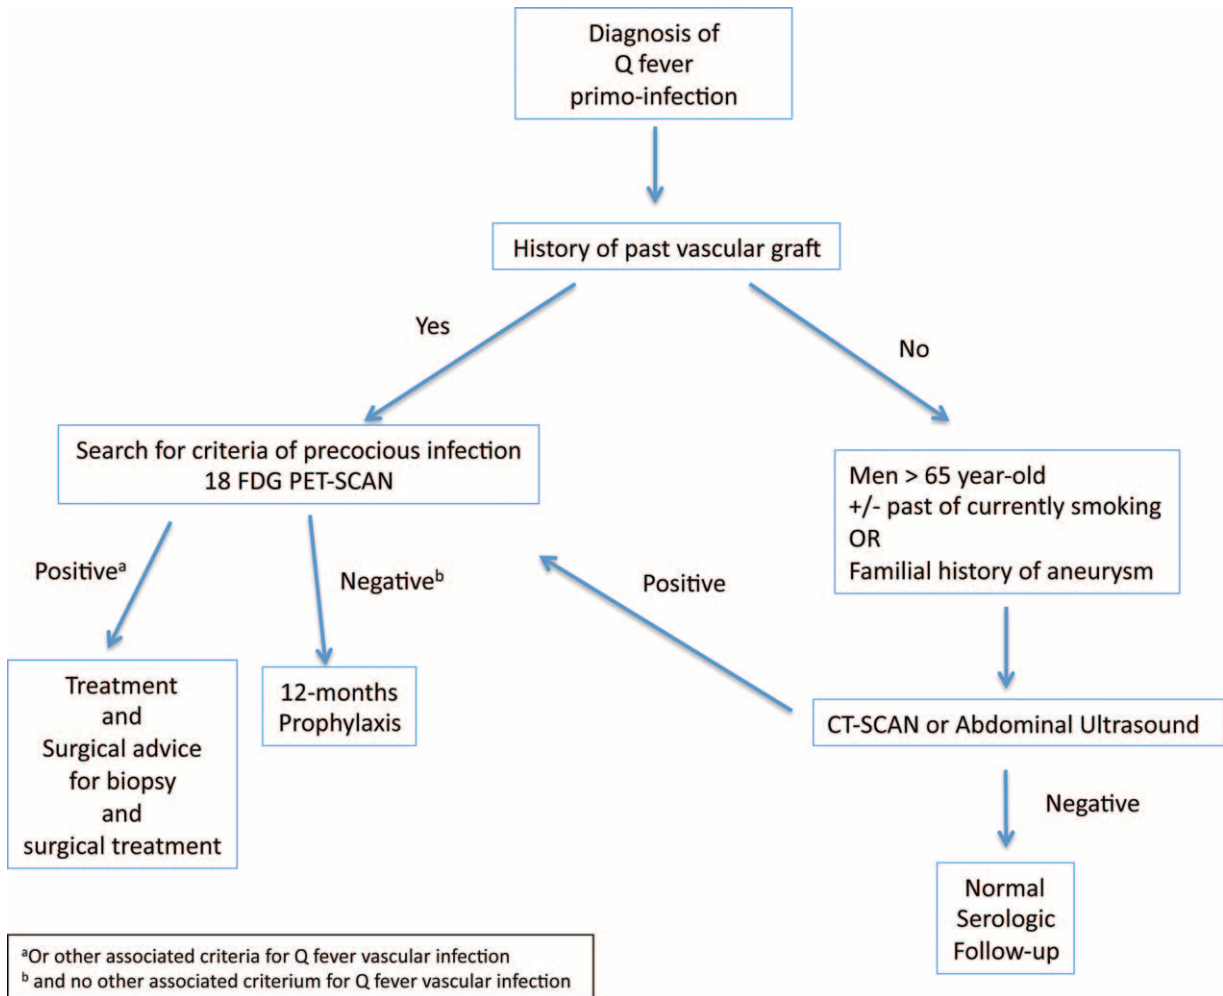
Diagnosis of Q fever primo-infection

History of past vascular graft

Yes

No

Search for criteria of precocious infection
18 FDG PET-SCAN

Men > 65 year-old
+/- past of currently smoking
OR
Familial history of aneurysm

Positive$^{a}$

Negative$^{b}$

Positive

Treatment and Surgical advice for biopsy and surgical treatment

12-months Prophylaxis

CT-SCAN or Abdominal Ultrasound

Negative

Normal Serologic Follow-up

$^{a}$Or other associated criteria for Q fever vascular infection
$^{b}$ and no other associated criterium for Q fever vascular infection